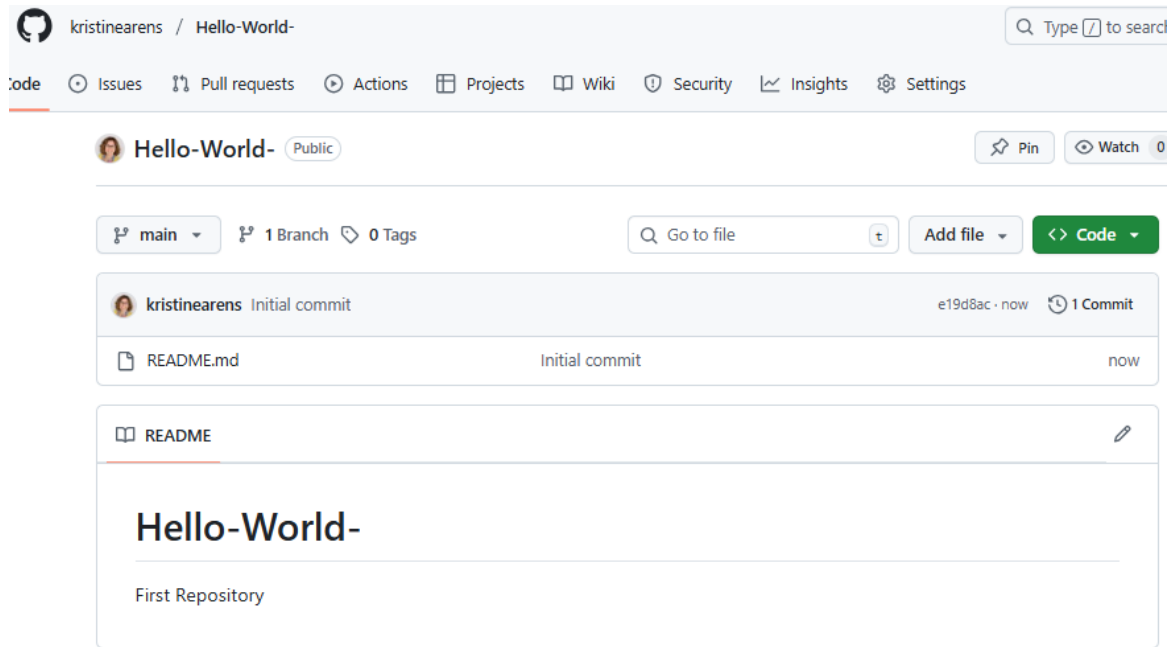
kristinearens / Hello-World-

Type / to search

ode Issues Pull requests Actions Projects Wiki Security Insights Settings

Hello-World- Public

Pin Watch 0

main 1 Branch 0 Tags

Go to file t

Add file

Code

kristinearens Initial commit

e19d8ac · now 1 Commit

README.md Initial commit now

README

# Hello-World-

First Repository